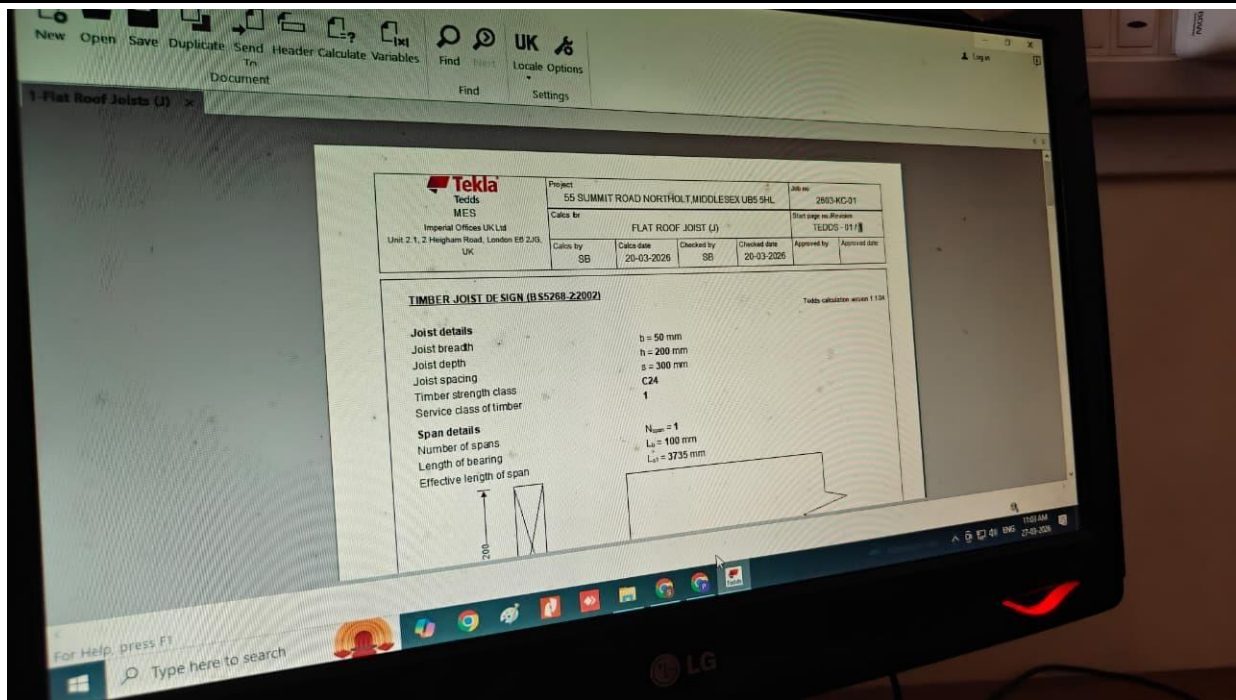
New Open Save Duplicate Send To Header Calculate Variables Find Next Locale Options

Document Find Settings

UK

Log in

1-Flat Roof Joists (J) ×

Tekla Tedds
MES
Imperial Offices UK Ltd
Unit 2.1, 2 Heigham Road, London E6 2JG, UK

| Project | | | | Job no. |
|---|---|---|---|---|
| 55 SUMMIT ROAD NORTHOLT,MIDDLESEX UB5 5HL | | | | 2603-KC-01 |
| Calcs for | | | | Start page no./Revision |
| FLAT ROOF JOIST (J) | | | | TEDDS - 01/1 |
| Calcs by | Calcs date | Checked by | Checked date | Approved by | Approved date |
| SB | 20-03-2026 | SB | 20-03-2026 | | |

TIMBER JOIST DESIGN (BS5268-2:2002)

Tedds calculation version 1.1.04

Joist details
Joist breadth b = 50 mm
Joist depth h = 200 mm
Joist spacing s = 300 mm
Timber strength class C24
Service class of timber 1

Span details
Number of spans $N_{span}$ = 1
Length of bearing $L_b$ = 100 mm
Effective length of span $L_{s1}$ = 3735 mm

200

For Help, press F1

Type here to search

ENG 11:03 AM 27-03-2026

LG